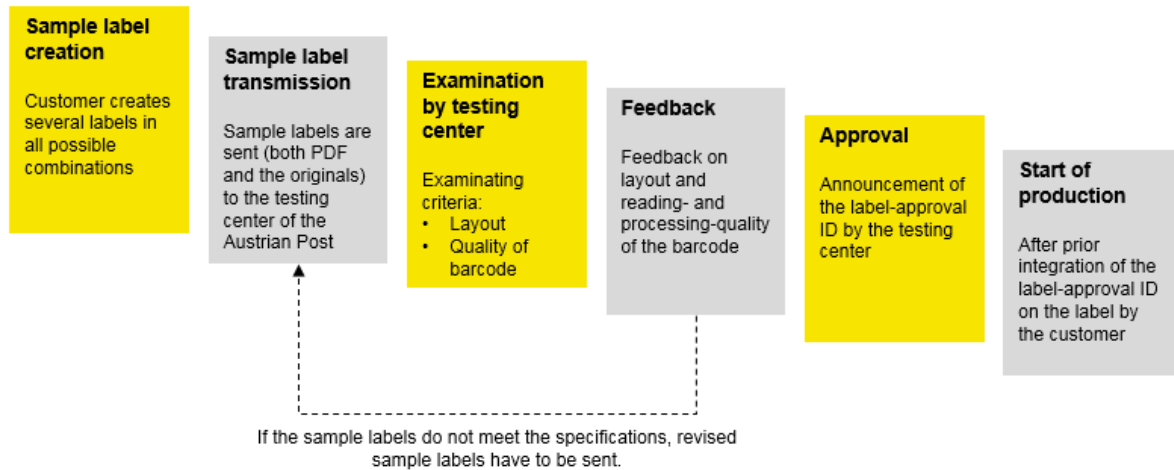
Sample label creation

Customer creates several labels in all possible combinations

Sample label transmission

Sample labels are sent (both PDF and the originals) to the testing center of the Austrian Post

Examination by testing center

Examinating criteria:
• Layout
• Quality of barcode

Feedback

Feedback on layout and reading- and processing-quality of the barcode

Approval

Announcement of the label-approval ID by the testing center

Start of production

After prior integration of the label-approval ID on the label by the customer

If the sample labels do not meet the specifications, revised sample labels have to be sent.